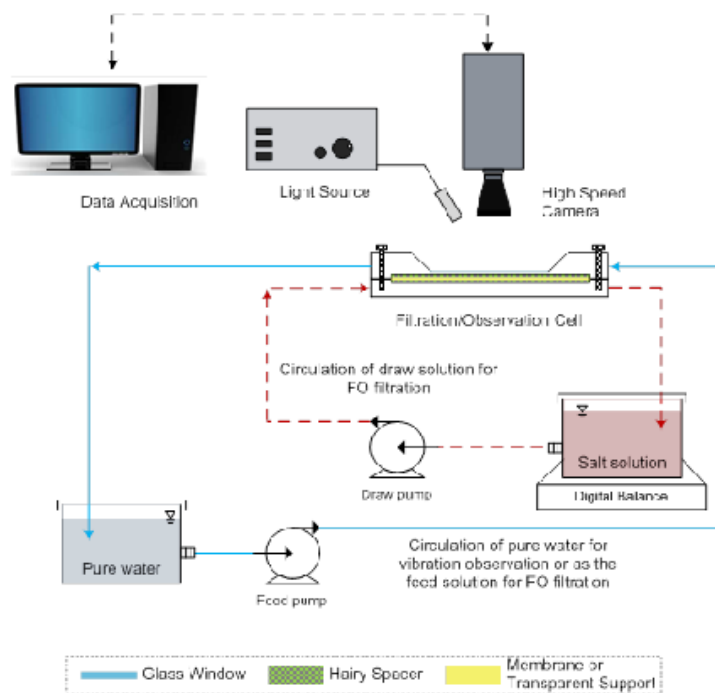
Data Acquisition

Light Source

High Speed Camera

Filtration/Observation Cell

Circulation of draw solution for FO filtration

Salt solution

Draw pump

Digital Balance

Pure water

Feed pump

Circulation of pure water for vibration observation or as the feed solution for FO filtration

Glass Window

Hairy Spacer

Membrane or Transparent Support